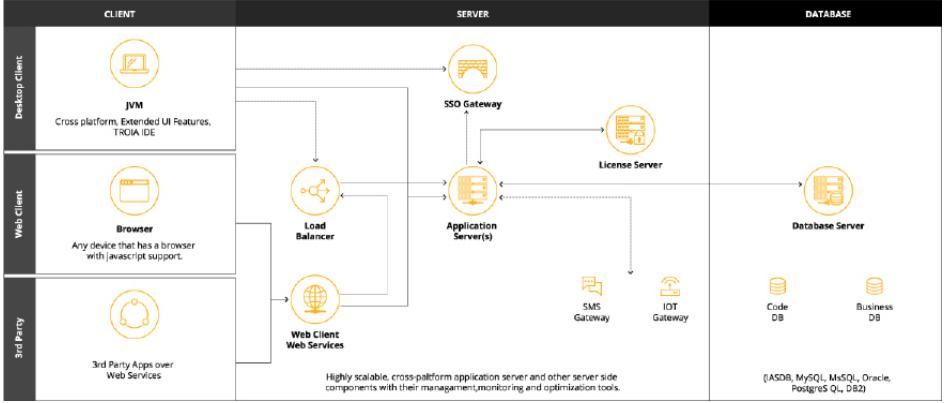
CLIENT

SERVER

DATABASE

Desktop Client

JVM
Cross platform, Extended UI Features, TROIA IDE

Web Client

Browser
Any device that has a browser with javascript support.

3rd Party

3rd Party Apps over Web Services

SSO Gateway

License Server

Load Balancer

Application Server(s)

Web Client Web Services

SMS Gateway

IOT Gateway

Highly scalable, cross-paltform application server and other server side components with their managament,monitoring and optimization tools.

Database Server

Code DB

Business DB

(IASDB, MySQL, MsSQL, Oracle, PostgreS QL, DB2)